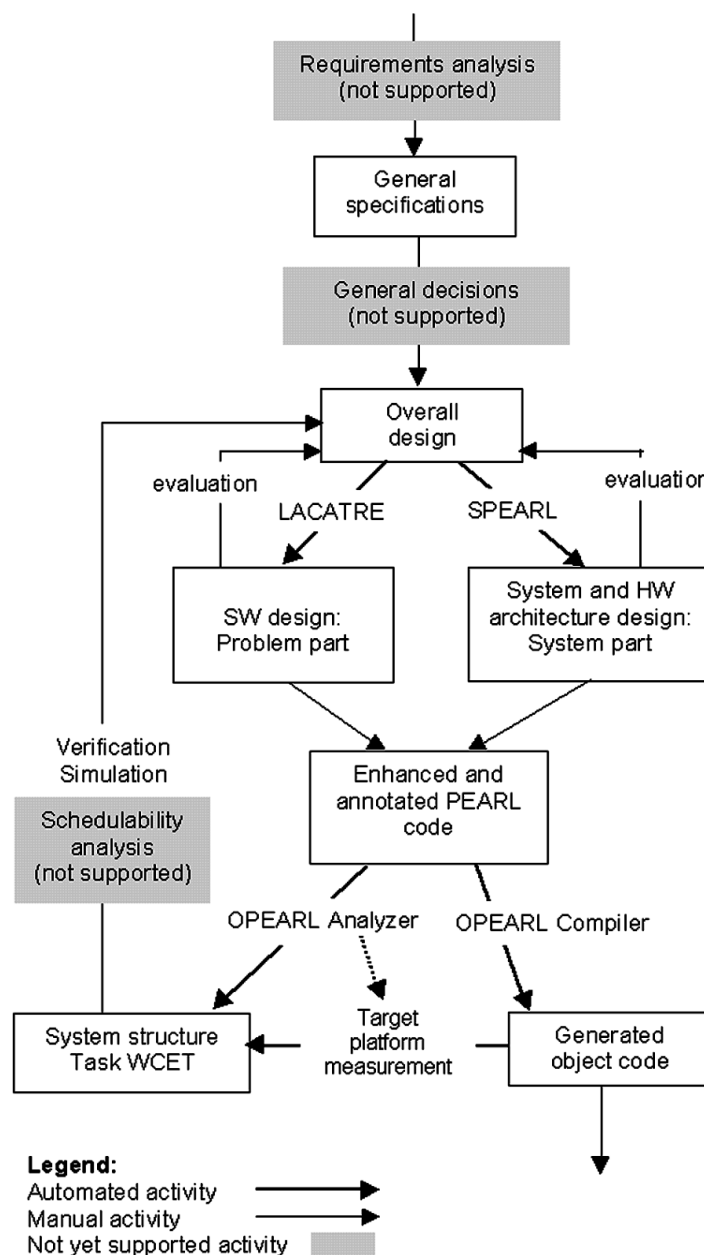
Requirements analysis
(not supported)

General specifications

General decisions
(not supported)

Overall design

evaluation

evaluation

LACATRE

SPEARL

SW design:
Problem part

System and HW architecture design:
System part

Verification
Simulation

Enhanced and annotated PEARL code

Schedulability analysis
(not supported)

OPEARL Analyzer

OPEARL Compiler

System structure
Task WCET

Target platform measurement

Generated object code

Legend:
Automated activity
Manual activity
Not yet supported activity